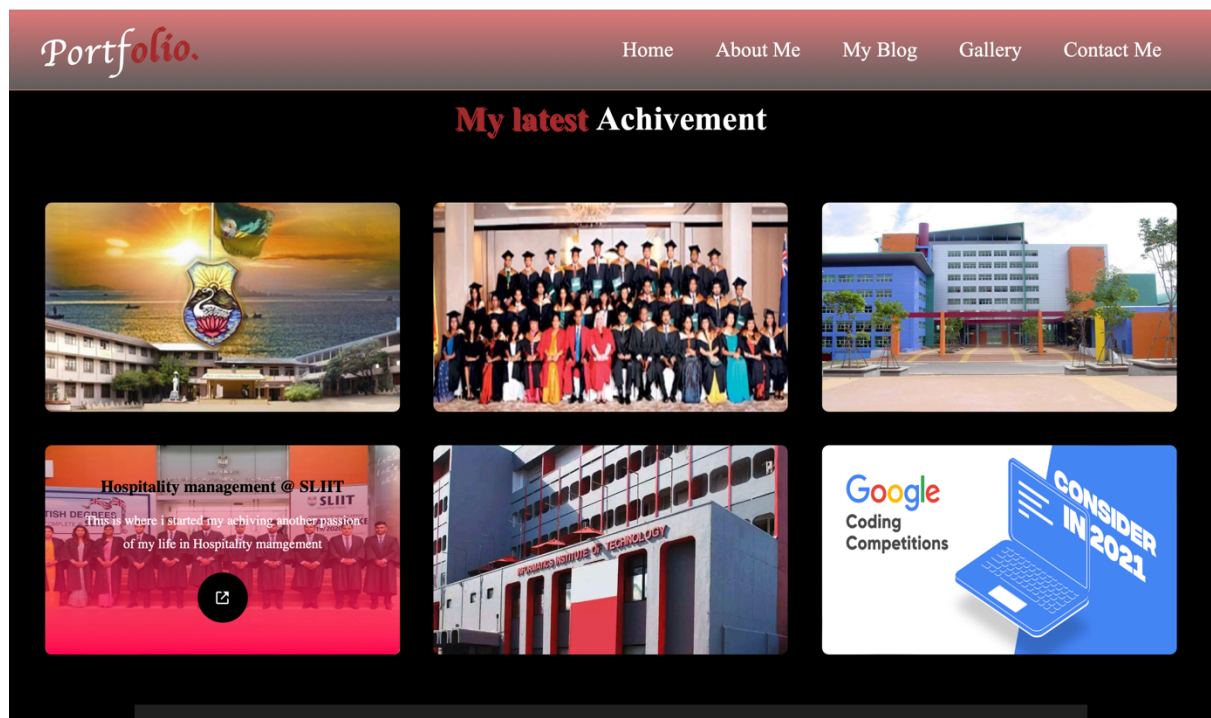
Portfolio.

Home About Me My Blog Gallery Contact Me

My latest Achivement

Hospitality management @ SLIIT

This is where i started my achiving another passion of my life in Hospitality mamgement

TISH DEGREES

SLIIT

INFORMATICS INSTITUTE OF TECHNOLOGY

Google Coding Competitions

CONSIDER IN 2021